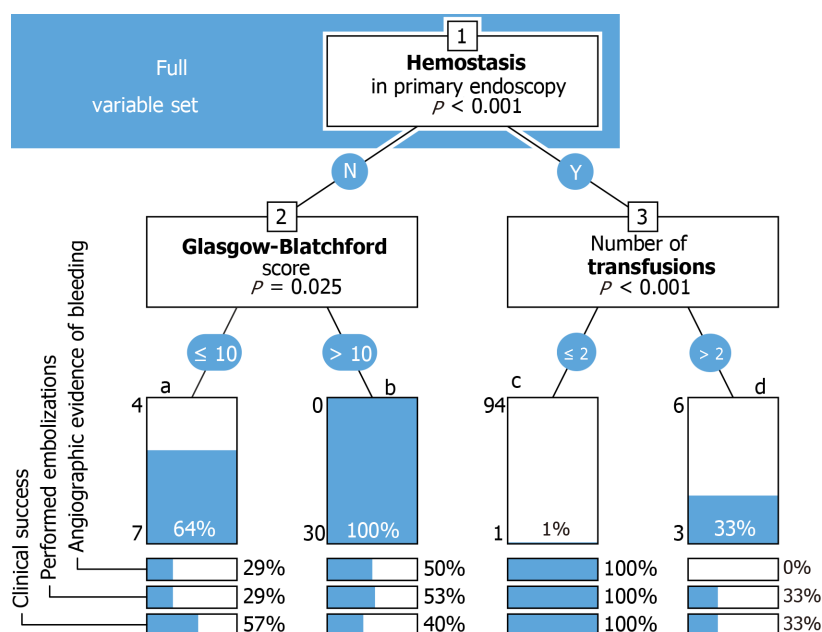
Full
variable set

1
**Hemostasis**
in primary endoscopy
$P$ < 0.001

N

Y

2
**Glasgow-Blatchford**
score
$P$ = 0.025

3
Number of
**transfusions**
$P$ < 0.001

≤ 10

> 10

≤ 2

> 2

a
4
7
64%

b
0
30
100%

c
94
1
1%

d
6
3
33%

Clinical success
Performed embolizations
Angiographic evidence of bleeding

29%
29%
57%

50%
53%
40%

100%
100%
100%

0%
33%
33%